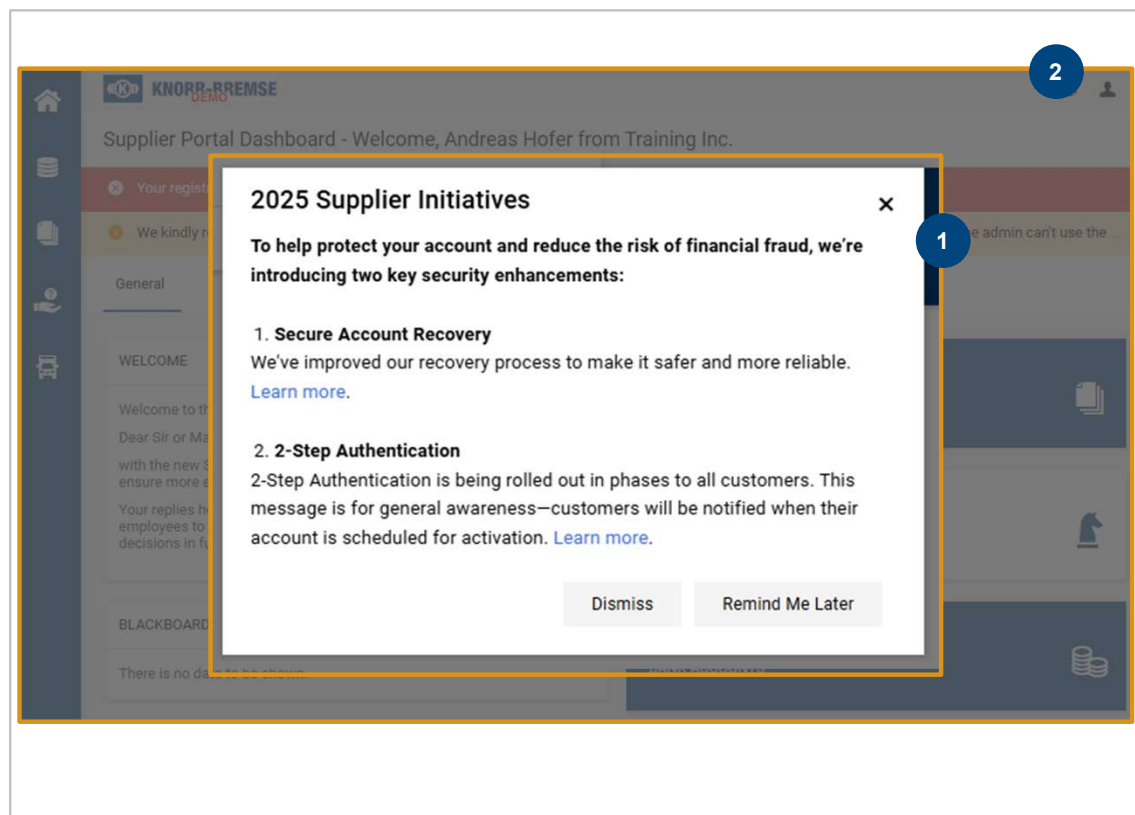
2

KNORR-BREMSE DEMO

Supplier Portal Dashboard - Welcome, Andreas Hofer from Training Inc.

Your regist

We kindly r

e admin can't use the ...

General

WELCOME

Welcome to th

Dear Sir or Ma

with the new S ensure more e

Your replies h employees to decisions in fu

BLACKBOARD

There is no data to be shown

2025 Supplier Initiatives

×

1

To help protect your account and reduce the risk of financial fraud, we're introducing two key security enhancements:

1. Secure Account Recovery
We've improved our recovery process to make it safer and more reliable. Learn more.

2. 2-Step Authentication
2-Step Authentication is being rolled out in phases to all customers. This message is for general awareness—customers will be notified when their account is scheduled for activation. Learn more.

Dismiss

Remind Me Later